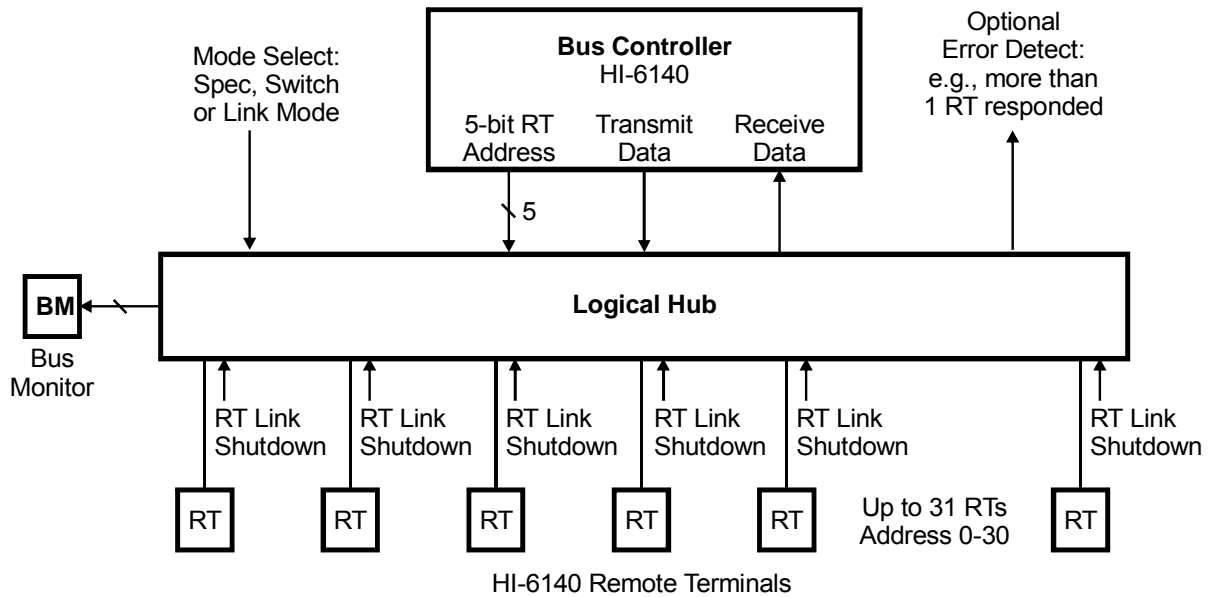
Mode Select: Spec, Switch or Link Mode

Bus Controller
HI-6140

5-bit RT Address

Transmit Data

Receive Data

5

Optional Error Detect: e.g., more than 1 RT responded

BM

Bus Monitor

Logical Hub

RT Link Shutdown

RT Link Shutdown

RT Link Shutdown

RT Link Shutdown

RT Link Shutdown

RT Link Shutdown

RT

RT

RT

RT

RT

Up to 31 RTs Address 0-30

RT

HI-6140 Remote Terminals